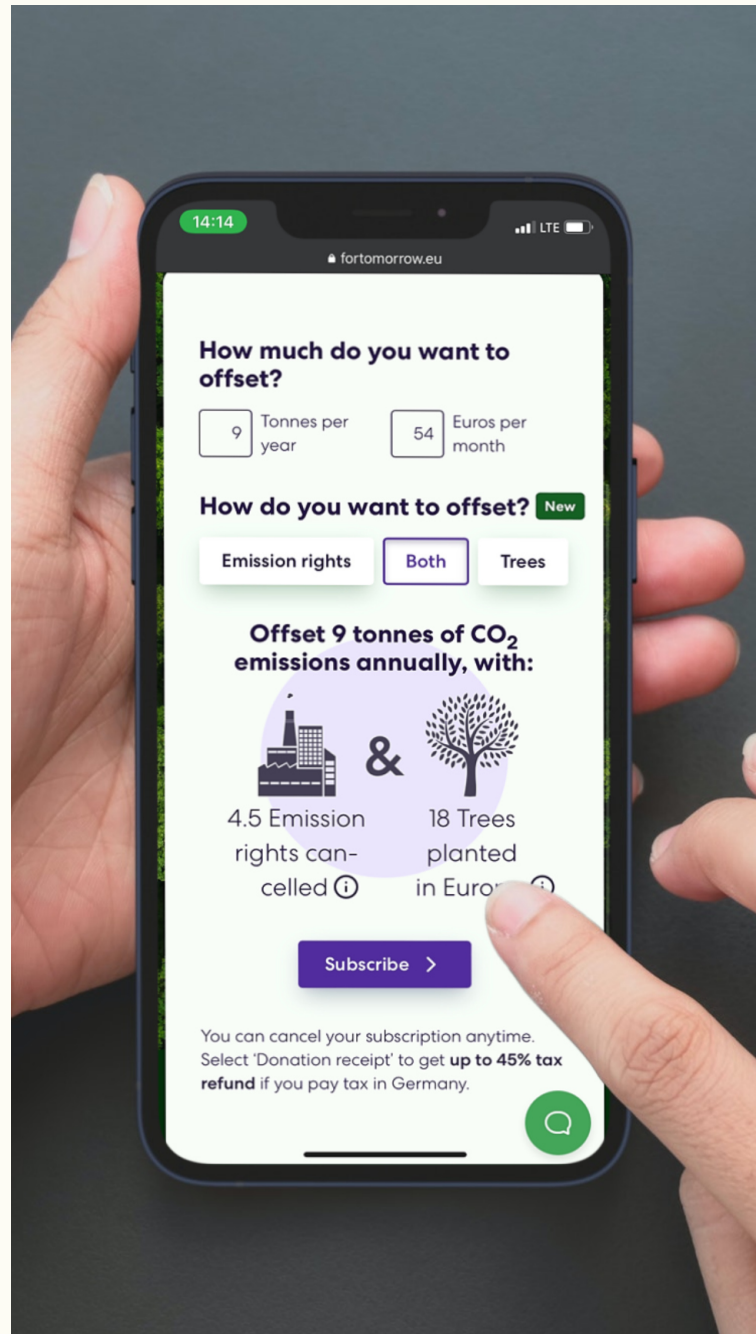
14:14

LTE

fortomorrow.eu

How much do you want to offset?

9 Tonnes per year

54 Euros per month

How do you want to offset? New

Emission rights

Both

Trees

Offset 9 tonnes of $CO_2$ emissions annually, with:

&

4.5 Emission rights cancelled ⓘ

18 Trees planted in Euro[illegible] ⓘ

Subscribe >

You can cancel your subscription anytime. Select 'Donation receipt' to get **up to 45% tax refund** if you pay tax in Germany.